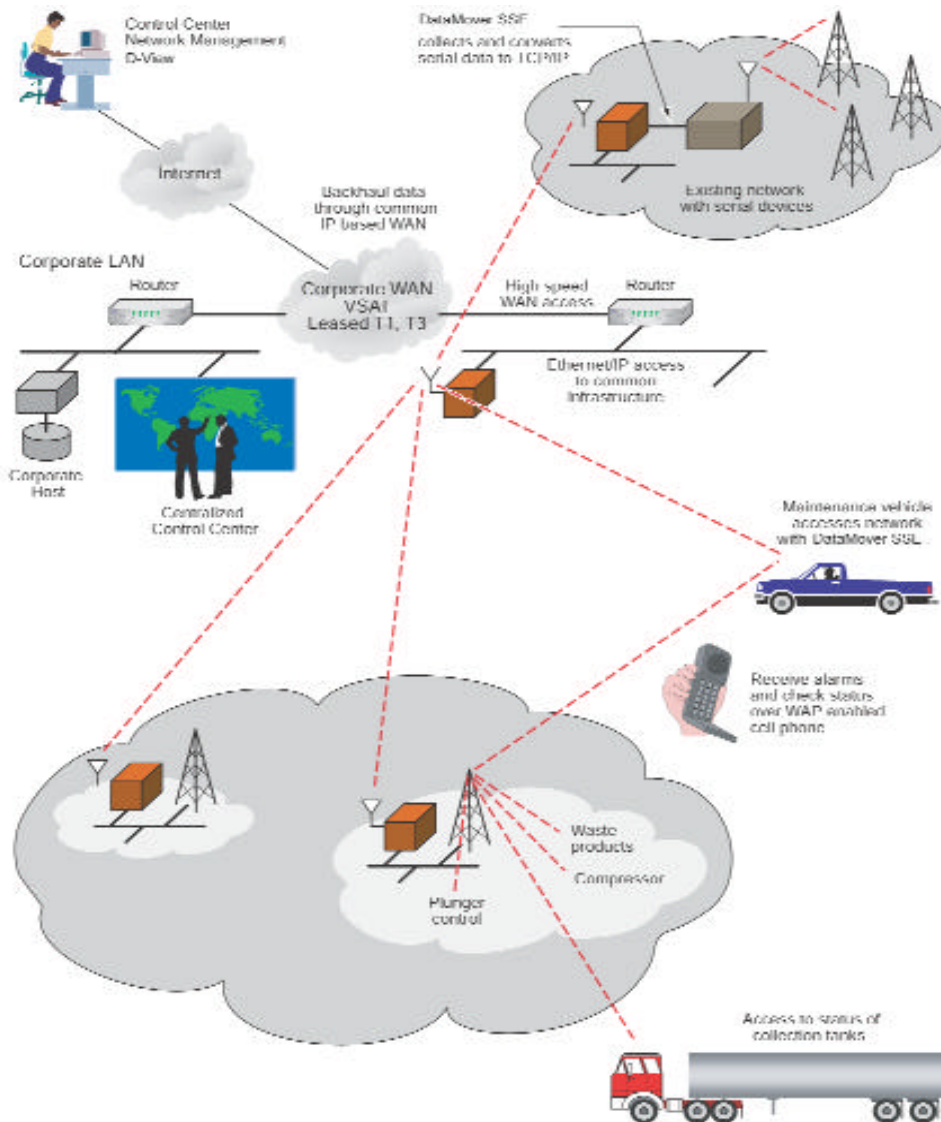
Control Center
Network Management
D-View

DataMover SSF
collects and converts
serial data to TCP/IP

Internet

Existing network
with serial devices

Backhaul data
through common
IP based WAN

Corporate LAN

Router

Corporate WAN
VSAT
Leased T1, T3

High speed
WAN access

Router

Ethernet/IP access
to common
infrastructure

Corporate
Host

Centralized
Control Center

Maintenance vehicle
accesses network
with DataMover SSL

Receive alarms
and check status
over WAP enabled
cell phone

Waste
products

Compressor

Plunger
control

Access to status of
collection tanks